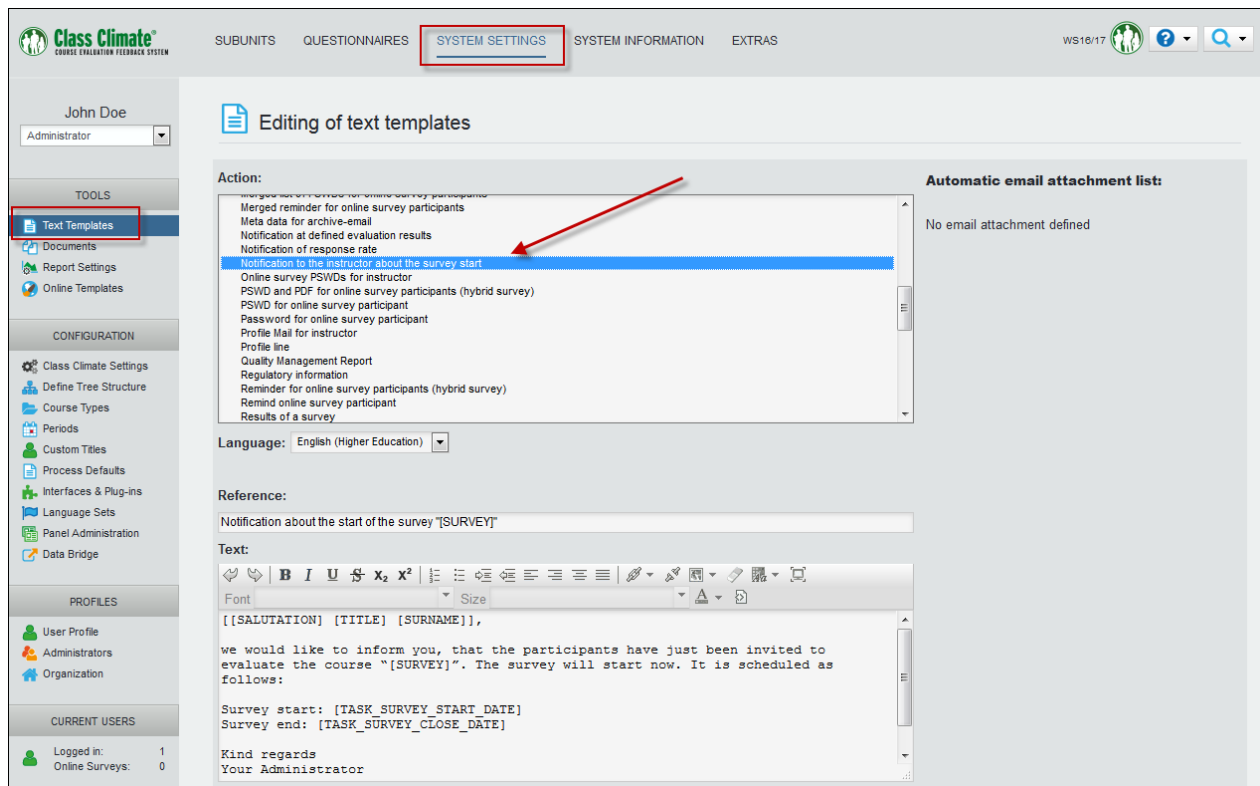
Class Climate®
COURSE EVALUATION FEEDBACK SYSTEM

SUBUNITS QUESTIONNAIRES SYSTEM SETTINGS SYSTEM INFORMATION EXTRAS

WS16/17

John Doe
Administrator

TOOLS
Text Templates
Documents
Report Settings
Online Templates

CONFIGURATION
Class Climate Settings
Define Tree Structure
Course Types
Periods
Custom Titles
Process Defaults
Interfaces & Plug-ins
Language Sets
Panel Administration
Data Bridge

PROFILES
User Profile
Administrators
Organization

CURRENT USERS
Logged in: 1
Online Surveys: 0

Editing of text templates

Action:
Merged reminder for online survey participants
Meta data for archive-email
Notification at defined evaluation results
Notification of response rate
Notification to the instructor about the survey start
Online survey PSWDs for instructor
PSWD and PDF for online survey participants (hybrid survey)
PSWD for online survey participant
Password for online survey participant
Profile Mail for instructor
Profile line
Quality Management Report
Regulatory information
Reminder for online survey participants (hybrid survey)
Remind online survey participant
Results of a survey

Language: English (Higher Education)

Reference:
Notification about the start of the survey "[SURVEY]"

Text:
Font Size

[[SALUTATION] [TITLE] [SURNAME]],

we would like to inform you, that the participants have just been invited to evaluate the course "[SURVEY]". The survey will start now. It is scheduled as follows:

Survey start: [TASK_SURVEY_START_DATE]
Survey end: [TASK_SURVEY_CLOSE_DATE]

Kind regards
Your Administrator

Automatic email attachment list:

No email attachment defined